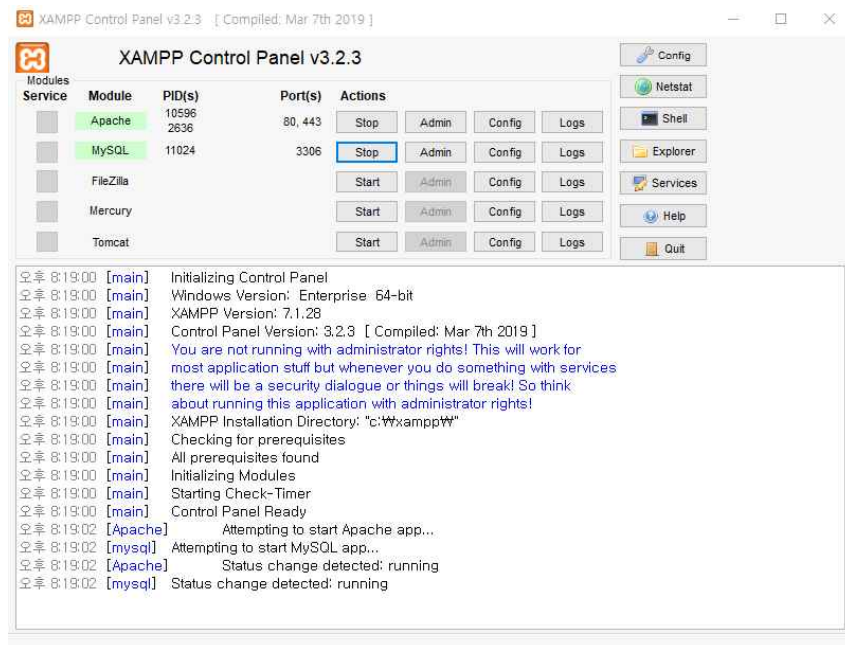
XAMPP Control Panel v3.2.3 [ Compiled: Mar 7th 2019 ]

XAMPP Control Panel v3.2.3

Modules

| Service | Module | PID(s) | Port(s) | Actions | | | |
|---|---|---|---|---|---|---|---|
| | Apache | 10596 2636 | 80, 443 | Stop | Admin | Config | Logs |
| | MySQL | 11024 | 3306 | Stop | Admin | Config | Logs |
| | FileZilla | | | Start | Admin | Config | Logs |
| | Mercury | | | Start | Admin | Config | Logs |
| | Tomcat | | | Start | Admin | Config | Logs |

Config
Netstat
Shell
Explorer
Services
Help
Quit

오후 8:19:00 [main] Initializing Control Panel
오후 8:19:00 [main] Windows Version: Enterprise 64-bit
오후 8:19:00 [main] XAMPP Version: 7.1.28
오후 8:19:00 [main] Control Panel Version: 3.2.3 [ Compiled: Mar 7th 2019 ]
오후 8:19:00 [main] You are not running with administrator rights! This will work for
오후 8:19:00 [main] most application stuff but whenever you do something with services
오후 8:19:00 [main] there will be a security dialogue or things will break! So think
오후 8:19:00 [main] about running this application with administrator rights!
오후 8:19:00 [main] XAMPP Installation Directory: "c:₩xampp₩"
오후 8:19:00 [main] Checking for prerequisites
오후 8:19:00 [main] All prerequisites found
오후 8:19:00 [main] Initializing Modules
오후 8:19:00 [main] Starting Check-Timer
오후 8:19:00 [main] Control Panel Ready
오후 8:19:02 [Apache] Attempting to start Apache app...
오후 8:19:02 [mysql] Attempting to start MySQL app...
오후 8:19:02 [Apache] Status change detected: running
오후 8:19:02 [mysql] Status change detected: running